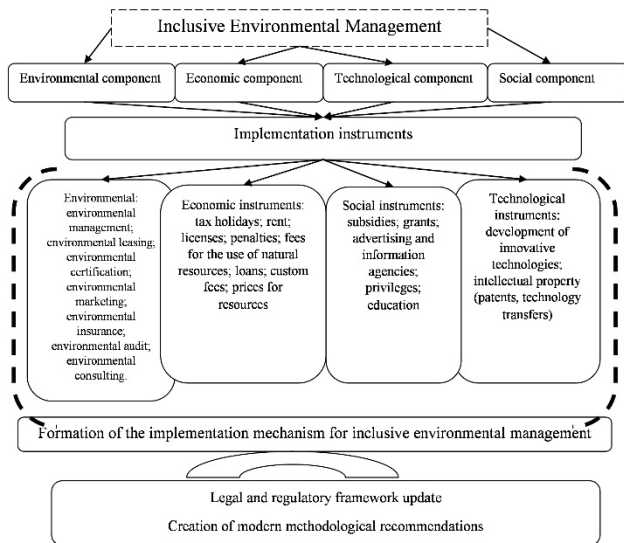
Inclusive Environmental Management

Environmental component

Economic component

Technological component

Social component

Implementation instruments

Environmental: environmental management; environmental leasing; environmental certification; environmental marketing; environmental insurance; environmental audit; environmental consulting.

Economic instruments: tax holidays; rent; licenses; penalties; fees for the use of natural resources; loans; custom fees; prices for resources

Social instruments: subsidies; grants; advertising and information agencies; privileges; education

Technological instruments: development of innovative technologies; intellectual property (patents, technology transfers)

Formation of the implementation mechanism for inclusive environmental management

Legal and regulatory framework update

Creation of modern methodological recommendations